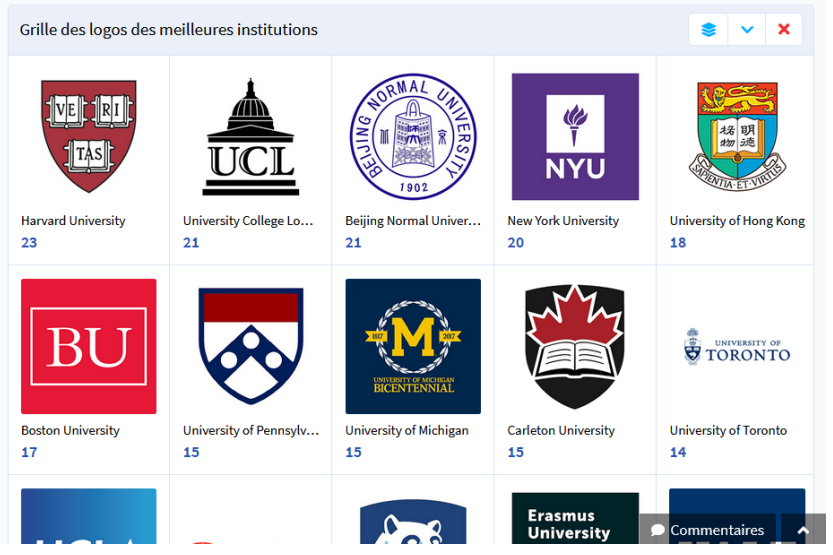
Grille des logos des meilleures institutions

VE RI TAS

Harvard University
23

UCL

University College Lo...
21

BEIJING NORMAL UNIVERSITY 1902

Beijing Normal Univer...
21

NYU

New York University
20

SAPIENTIA ET VIRTUS

University of Hong Kong
18

BU

Boston University
17

University of Pennsylv...
15

M 1817 2017 UNIVERSITY OF MICHIGAN BICENTENNIAL

University of Michigan
15

Carleton University
15

UNIVERSITY OF TORONTO

University of Toronto
14

Erasmus University

Commentaires